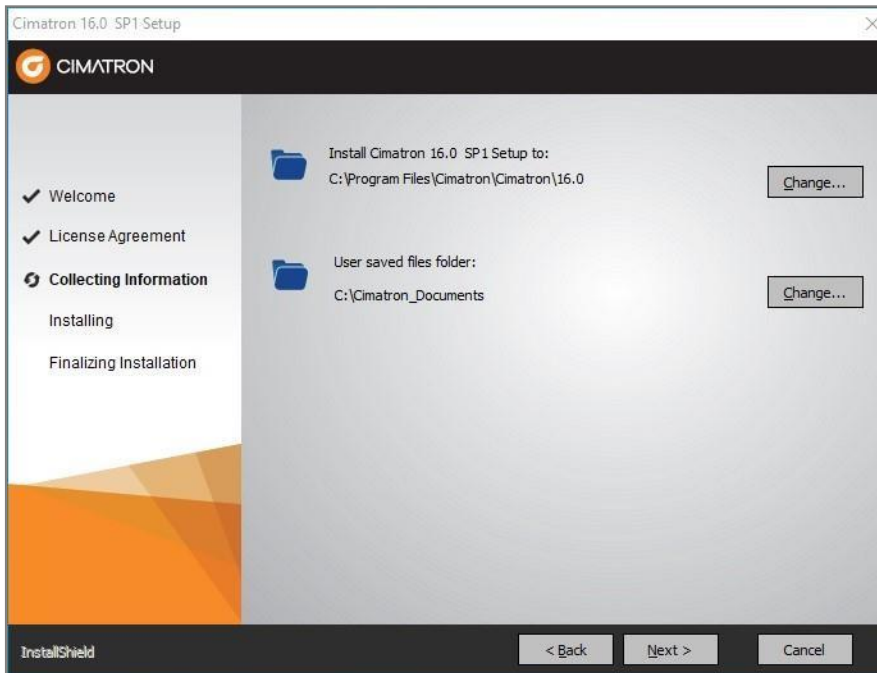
Cimatron 16.0 SP1 Setup

CIMATRON

Welcome

License Agreement

Collecting Information

Installing

Finalizing Installation

Install Cimatron 16.0 SP1 Setup to:
C:\Program Files\Cimatron\Cimatron\16.0

Change...

User saved files folder:
C:\Cimatron_Documents

Change...

InstallShield

< Back

Next >

Cancel